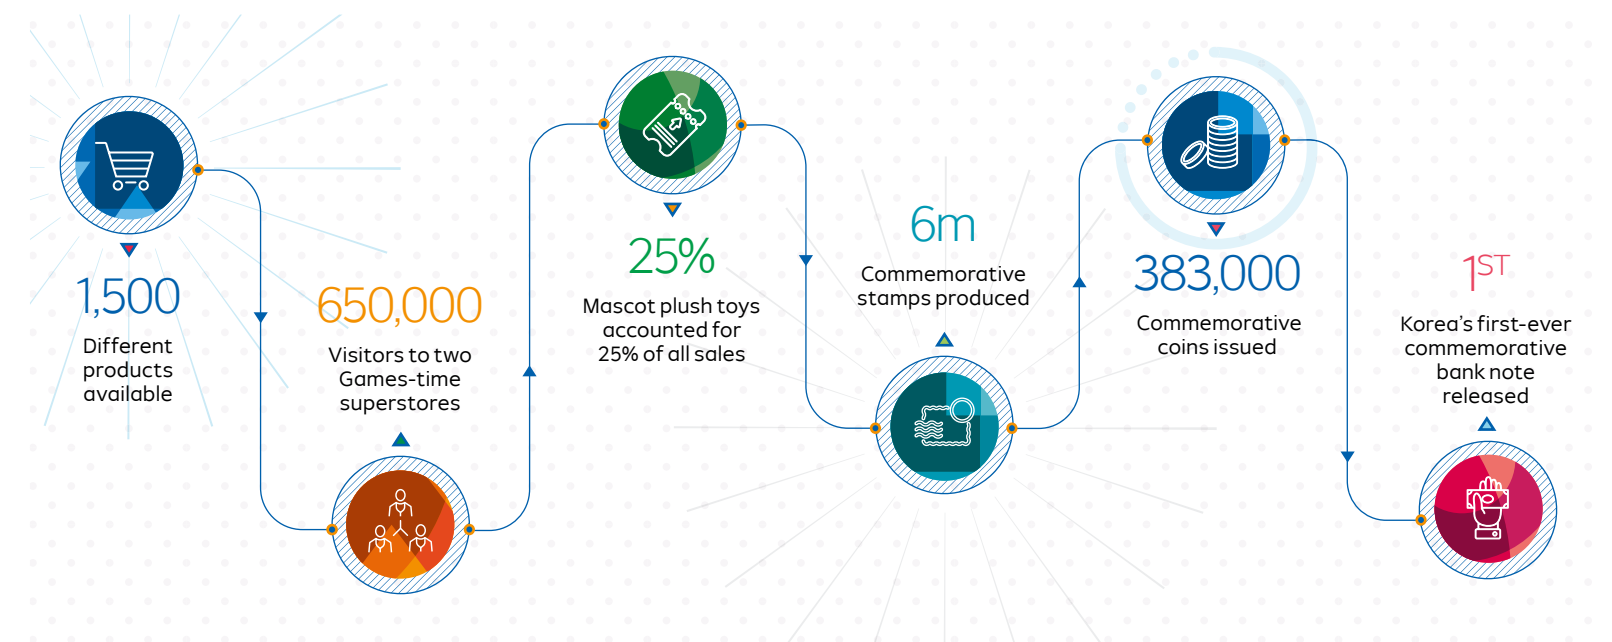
1,500
Different products available

650,000
Visitors to two Games-time superstores

25%
Mascot plush toys accounted for 25% of all sales

6m
Commemorative stamps produced

383,000
Commemorative coins issued

1ST
Korea's first-ever commemorative bank note released